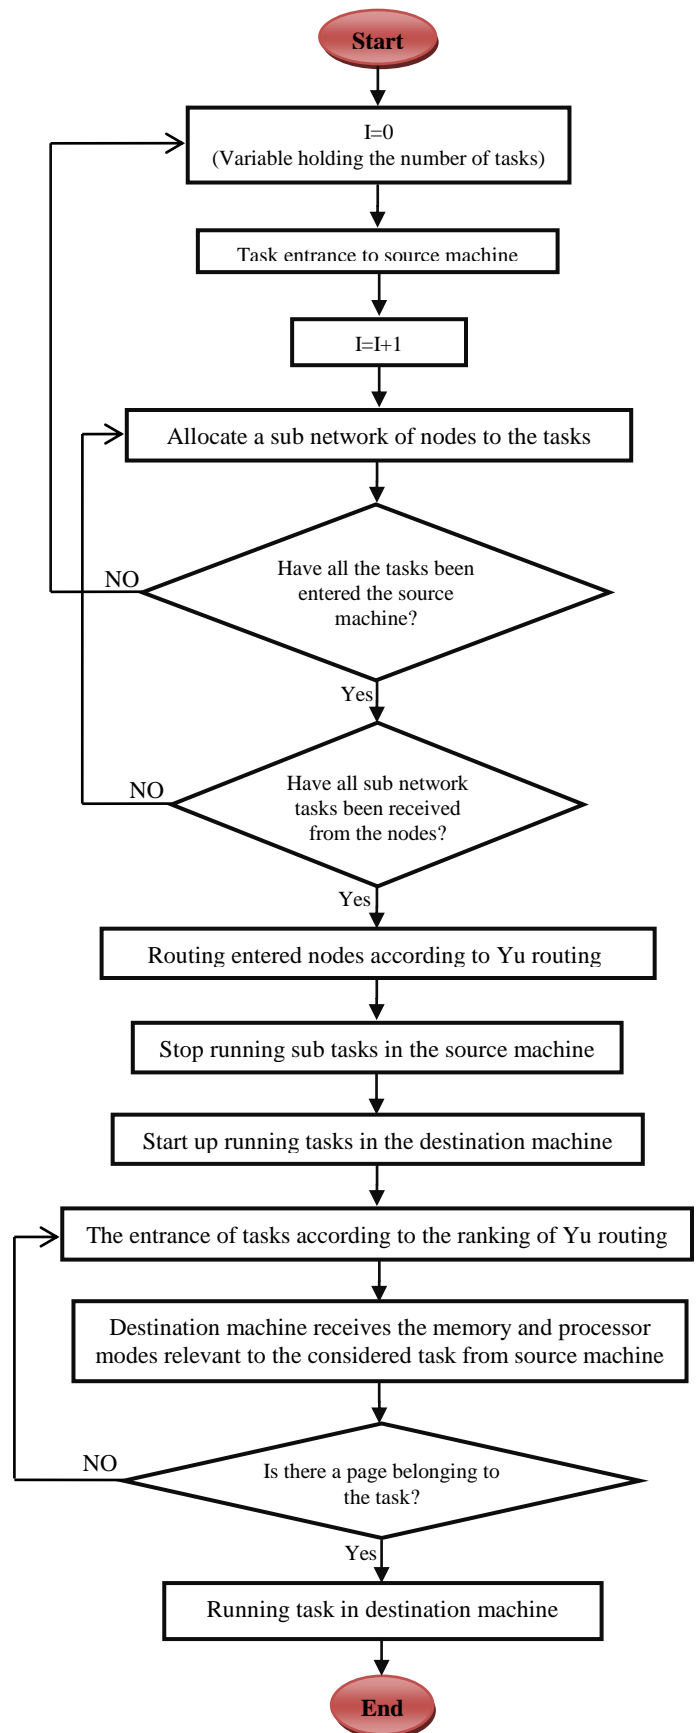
Start

I=0
(Variable holding the number of tasks)

Task entrance to source machine

I=I+1

Allocate a sub network of nodes to the tasks

Have all the tasks been entered the source machine?

NO

Yes

Have all sub network tasks been received from the nodes?

NO

Yes

Routing entered nodes according to Yu routing

Stop running sub tasks in the source machine

Start up running tasks in the destination machine

The entrance of tasks according to the ranking of Yu routing

Destination machine receives the memory and processor modes relevant to the considered task from source machine

Is there a page belonging to the task?

NO

Yes

Running task in destination machine

End